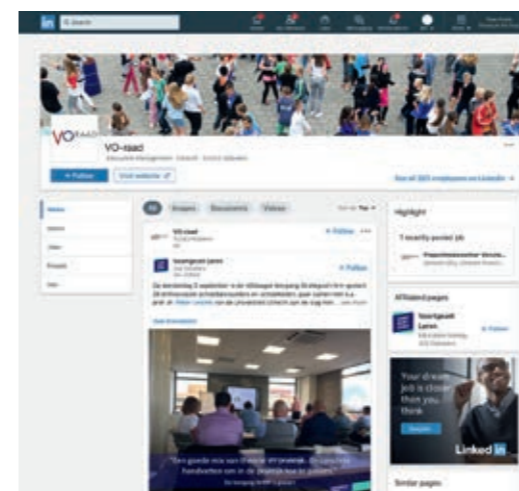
in Search

VO-raad

VO-raad

+ Follow

Visit website

See all 303 employees on LinkedIn

Home

About

Jobs

People

Ads

All Images Documents Videos

Sort by: Top

VO-raad

+ Follow

Voortgezet Leren

+ Follow

See translation

Highlight

1 recently posted job

Affiliated pages

Voortgezet Leren

+ Follow

Your dream job is closer than you think

Linked in

Similar pages